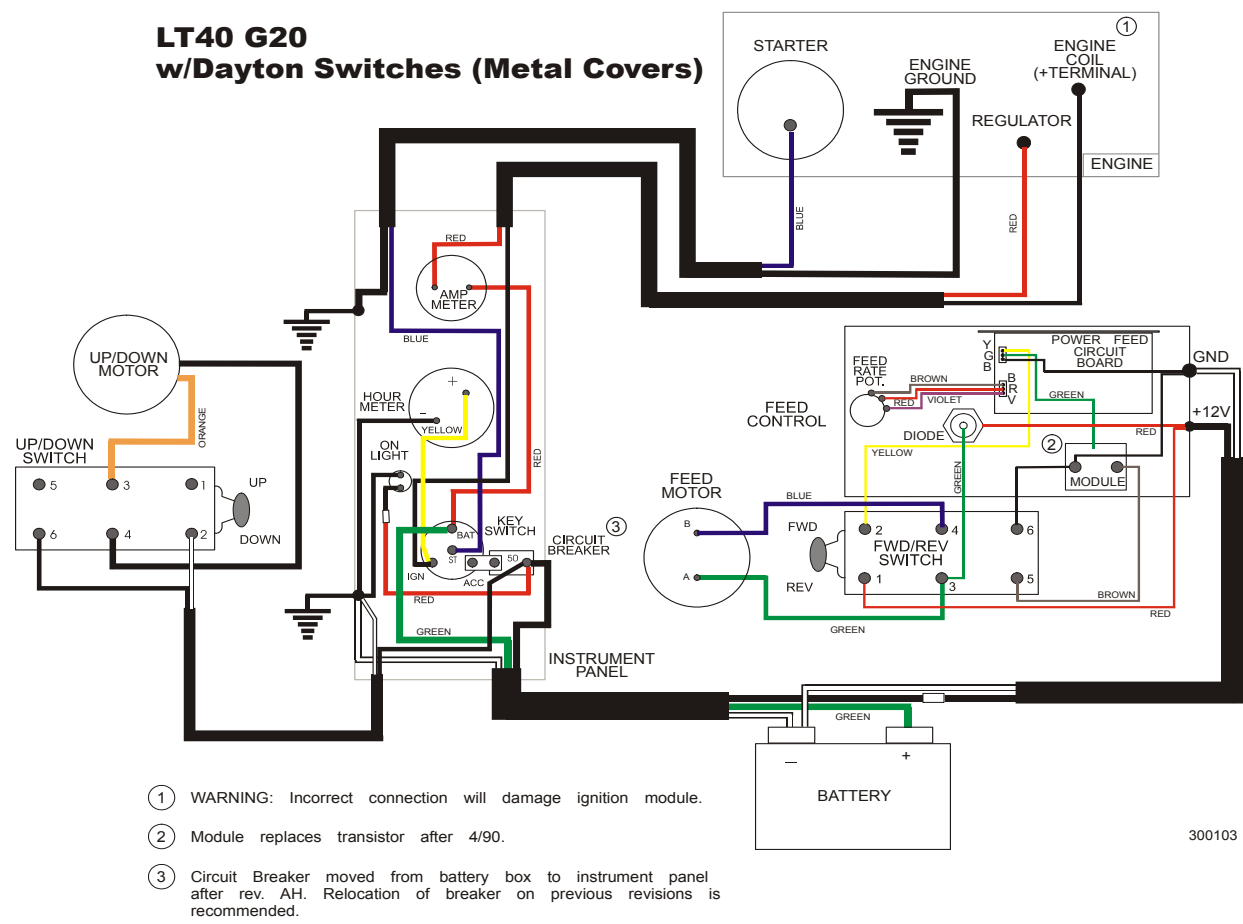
LT40 G20
w/Dayton Switches (Metal Covers)

1
STARTER
ENGINE GROUND
ENGINE COIL (+TERMINAL)
REGULATOR
ENGINE
BLUE
RED

RED
AMP METER
BLUE
HOUR METER
+
−
YELLOW
ON LIGHT
RED
BAT
ST
IGN
KEY SWITCH
ACC
50
CIRCUIT BREAKER
3
RED
GREEN
INSTRUMENT PANEL

UP/DOWN MOTOR
ORANGE
UP/DOWN SWITCH
5
3
1
UP
6
4
2
DOWN

FEED CONTROL
FEED RATE POT.
BROWN
RED
VIOLET
Y
G
B
B
R
V
POWER FEED CIRCUIT BOARD
GREEN
GND
+12V
DIODE
RED
2
YELLOW
GREEN
MODULE

FEED MOTOR
B
A
BLUE
FWD
REV
2
4
6
FWD/REV SWITCH
1
3
5
BROWN
RED
GREEN

GREEN
−
+
BATTERY

1 WARNING: Incorrect connection will damage ignition module.

2 Module replaces transistor after 4/90.

3 Circuit Breaker moved from battery box to instrument panel after rev. AH. Relocation of breaker on previous revisions is recommended.

300103